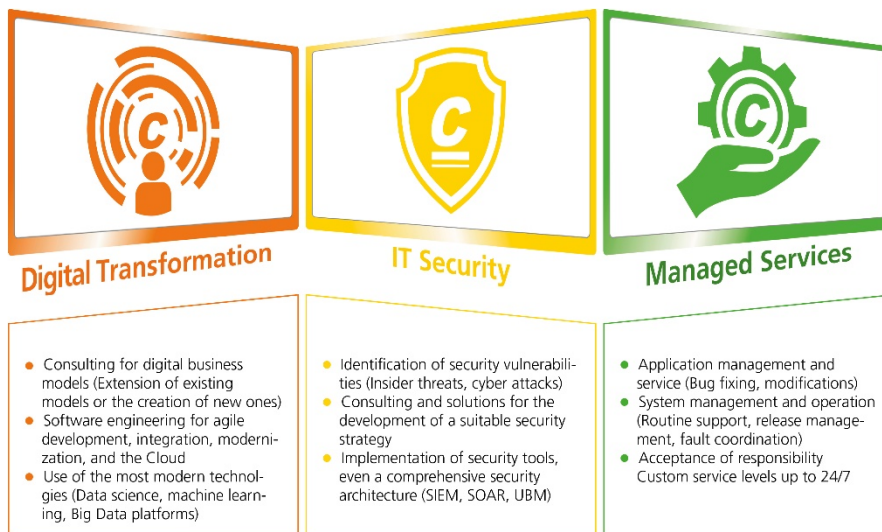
Digital Transformation

IT Security

Managed Services

- Consulting for digital business models (Extension of existing models or the creation of new ones)
- Software engineering for agile development, integration, modernization, and the Cloud
- Use of the most modern technologies (Data science, machine learning, Big Data platforms)

- Identification of security vulnerabilities (Insider threats, cyber attacks)
- Consulting and solutions for the development of a suitable security strategy
- Implementation of security tools, even a comprehensive security architecture (SIEM, SOAR, UBM)

- Application management and service (Bug fixing, modifications)
- System management and operation (Routine support, release management, fault coordination)
- Acceptance of responsibility Custom service levels up to 24/7